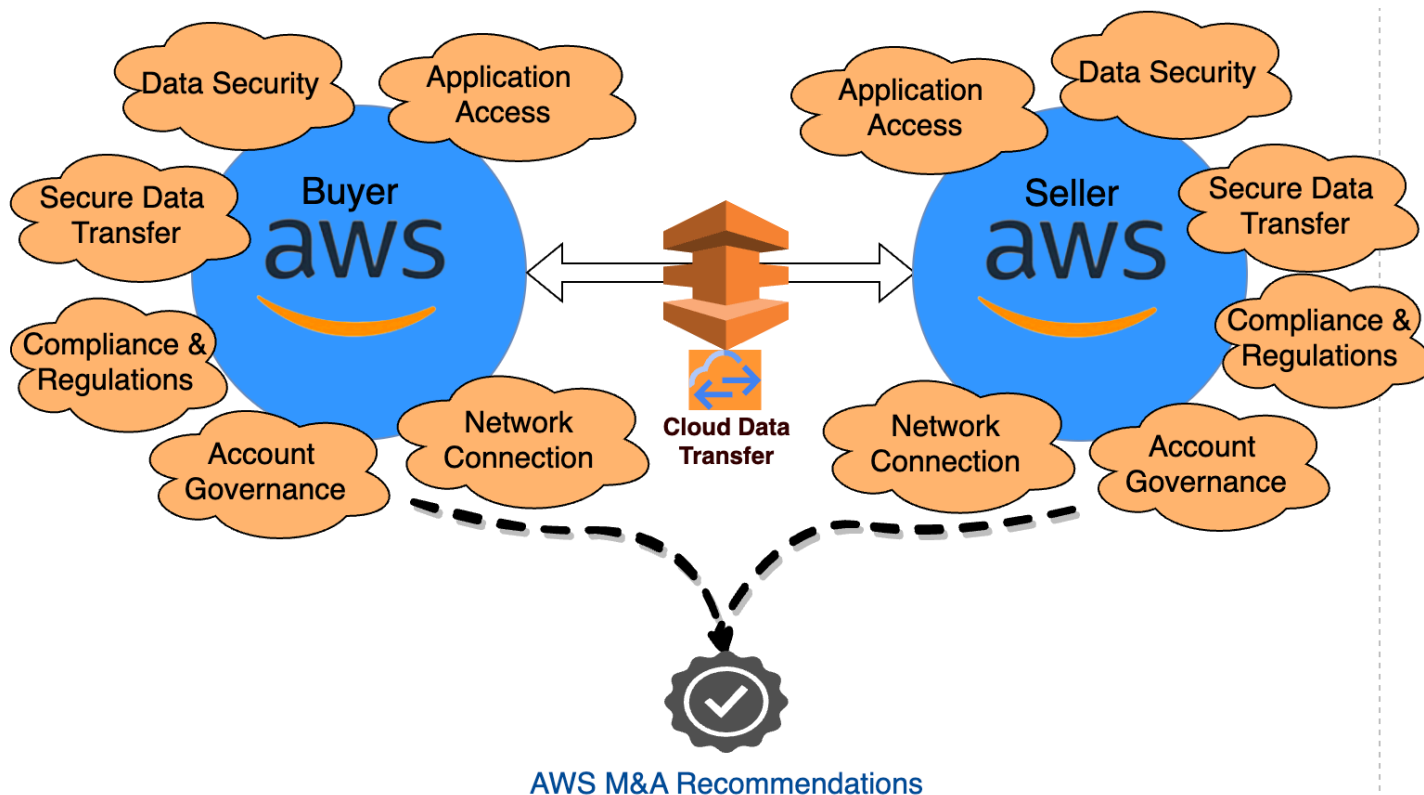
Data Security
Application Access
Secure Data Transfer
Buyer
aws
Compliance & Regulations
Account Governance
Network Connection
Cloud Data Transfer
Application Access
Data Security
Seller
aws
Secure Data Transfer
Compliance & Regulations
Network Connection
Account Governance
AWS M&A Recommendations